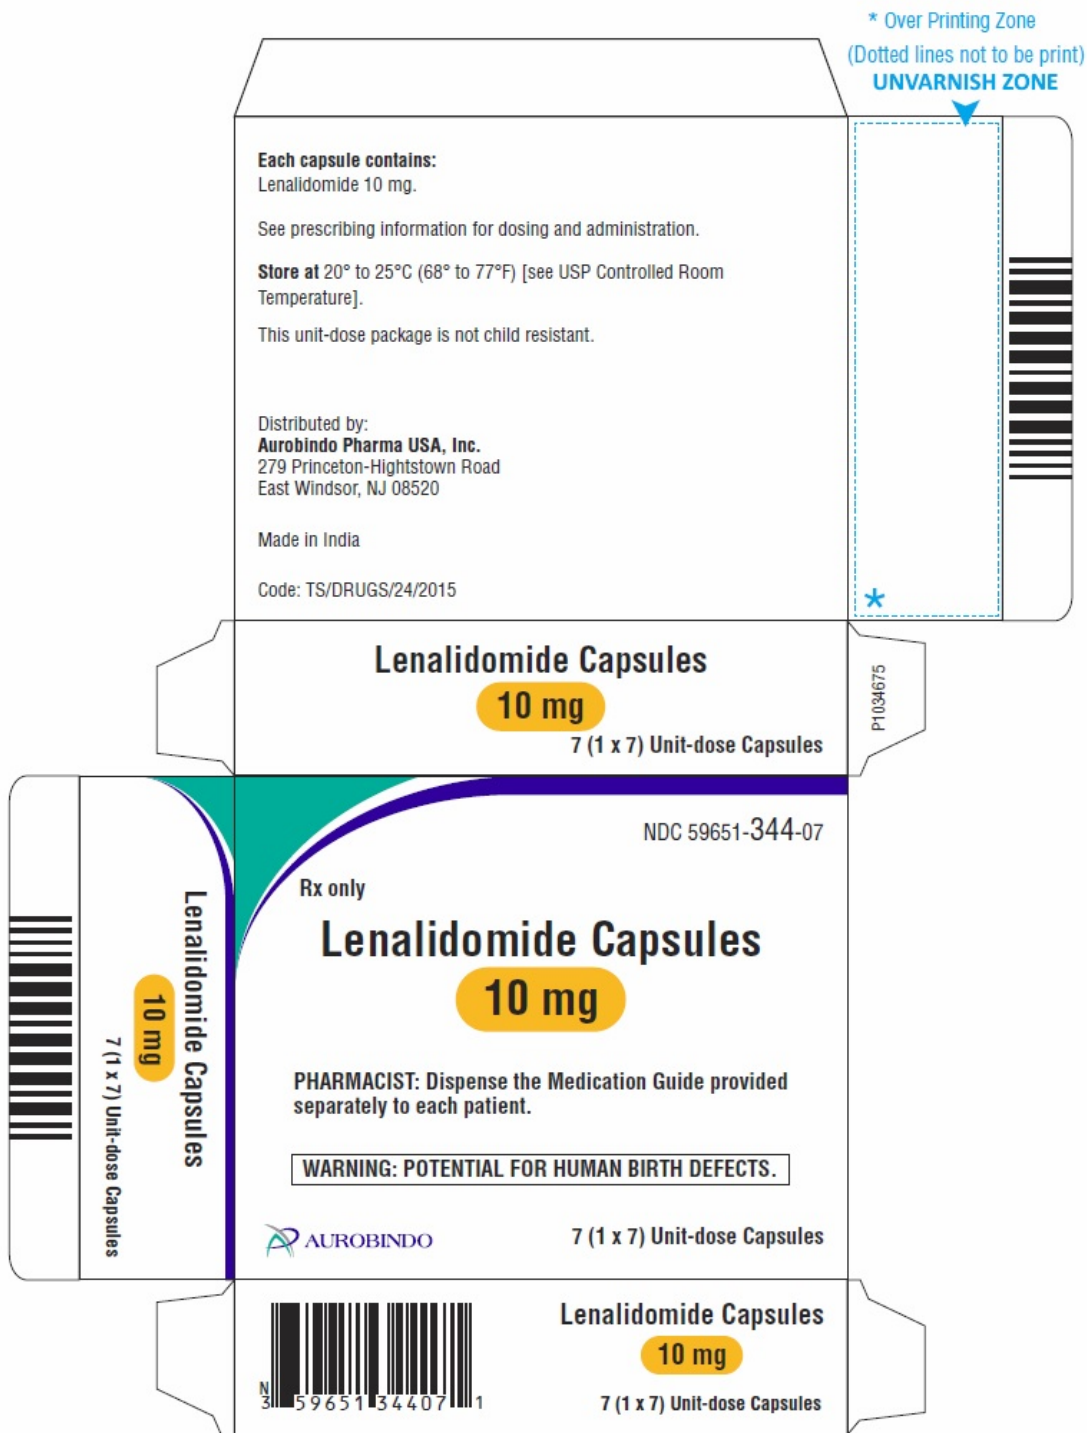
* Over Printing Zone
(Dotted lines not to be print)
UNVARNISH ZONE

Each capsule contains:
Lenalidomide 10 mg.

See prescribing information for dosing and administration.

Store at 20° to 25°C (68° to 77°F) [see USP Controlled Room Temperature].

This unit-dose package is not child resistant.

Distributed by:
Aurobindo Pharma USA, Inc.
279 Princeton-Hightstown Road
East Windsor, NJ 08520

Made in India

Code: TS/DRUGS/24/2015

*

Lenalidomide Capsules
10 mg
7 (1 x 7) Unit-dose Capsules

P1034675

Lenalidomide Capsules
10 mg
7 (1 x 7) Unit-dose Capsules

NDC 59651-344-07

Rx only

Lenalidomide Capsules
10 mg

PHARMACIST: Dispense the Medication Guide provided separately to each patient.

WARNING: POTENTIAL FOR HUMAN BIRTH DEFECTS.

AUROBINDO

7 (1 x 7) Unit-dose Capsules

N 3 59651 34407 1

Lenalidomide Capsules
10 mg
7 (1 x 7) Unit-dose Capsules